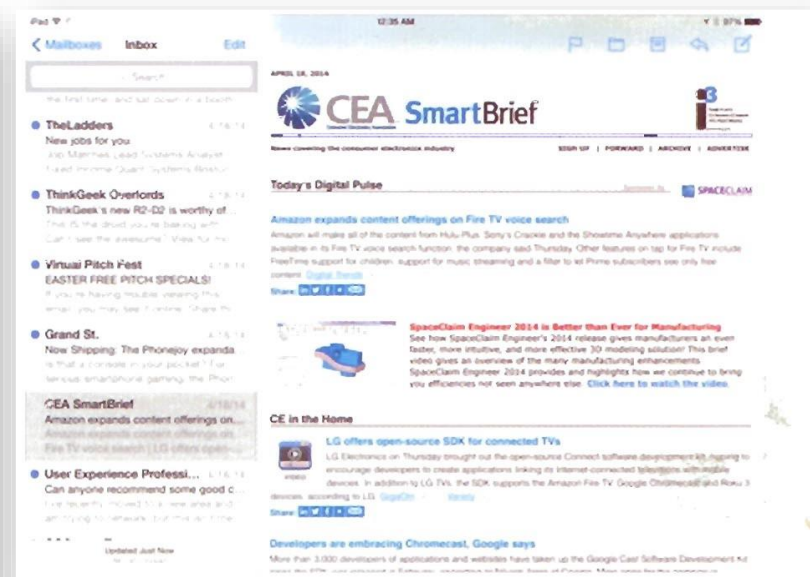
iPad

12:35 AM

97%

Mailboxes Inbox Edit

Search

the first time, and sat down in a booth

TheLadders
New jobs for you
Job Matches Lead Systems Analyst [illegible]

ThinkGeek Overlords
ThinkGeek's new R2-D2 is worthy of
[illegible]

Virtual Pitch Fest
EASTER FREE PITCH SPECIALS!
If you're having trouble viewing this email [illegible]

Grand St.
Now Shipping: The Phonejoy expanda
Is that a console in your pocket? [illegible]

CEA SmartBrief
Amazon expands content offerings on
Fire TV voice search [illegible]

User Experience Professi...
Can anyone recommend some good c
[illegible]

Updated Just Now

APRIL 18, 2014

CEA SmartBrief

News covering the consumer electronics industry

SIGN UP | FORWARD | ARCHIVE | ADVERTISE

Today's Digital Pulse

SPACECLAIM

Amazon expands content offerings on Fire TV voice search
Amazon will make all of the content from Hulu Plus, Sony's Crackle and the Showtime Anywhere applications available in its Fire TV voice search function, the company said Thursday. Other features on tap for Fire TV include FreeTime support for children, support for music streaming and a filter to let Prime subscribers see only free content. Digital Trends

Share

SpaceClaim Engineer 2014 is Better than Ever for Manufacturing
See how SpaceClaim Engineer's 2014 release gives manufacturers an even faster, more intuitive, and more effective 3D modeling solution! This brief video gives an overview of the many manufacturing enhancements SpaceClaim Engineer 2014 provides and highlights how we continue to bring you efficiencies not seen anywhere else. Click here to watch the video.

CE in the Home

LG offers open-source SDK for connected TVs
LG Electronics on Thursday brought out the open-source Connect software development kit, hoping to encourage developers to create applications linking its Internet-connected televisions with mobile devices. In addition to LG TVs, the SDK supports the Amazon Fire TV, Google Chromecast and Roku 3 devices, according to LG. GigaOm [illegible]

Share

Developers are embracing Chromecast, Google says
More than 3,000 developers of applications and websites have taken up the Google Cast Software Development Kit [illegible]